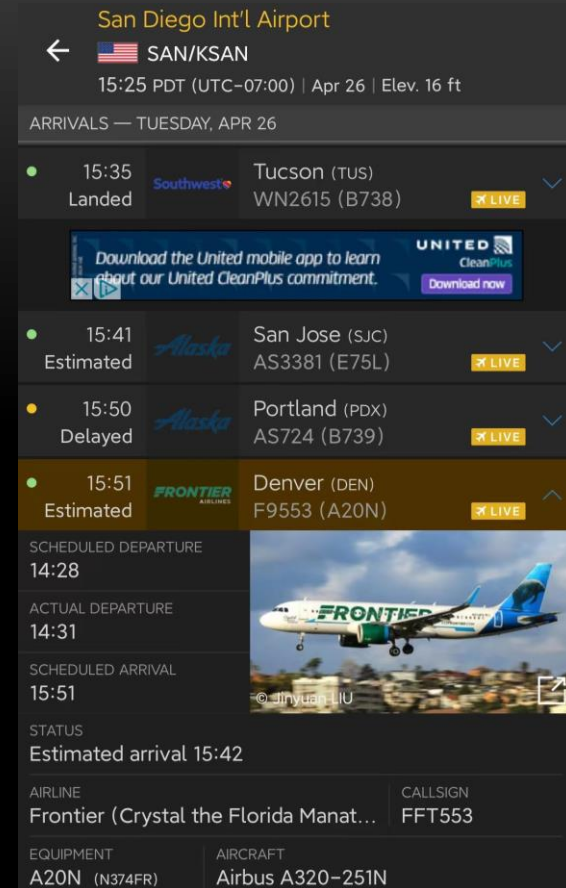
San Diego Int'l Airport
SAN/KSAN
15:25 PDT (UTC-07:00) | Apr 26 | Elev. 16 ft

ARRIVALS — TUESDAY, APR 26

15:35 Landed Southwest Tucson (TUS) WN2615 (B738) LIVE

Download the United mobile app to learn about our United CleanPlus commitment. UNITED CleanPlus Download now

15:41 Estimated Alaska San Jose (SJC) AS3381 (E75L) LIVE

15:50 Delayed Alaska Portland (PDX) AS724 (B739) LIVE

15:51 Estimated FRONTIER AIRLINES Denver (DEN) F9553 (A20N) LIVE

SCHEDULED DEPARTURE
14:28

ACTUAL DEPARTURE
14:31

SCHEDULED ARRIVAL
15:51

FRONTIER

© Jinyuan LIU

STATUS
Estimated arrival 15:42

AIRLINE
Frontier (Crystal the Florida Manat…

CALLSIGN
FFT553

EQUIPMENT
A20N (N374FR)

AIRCRAFT
Airbus A320-251N